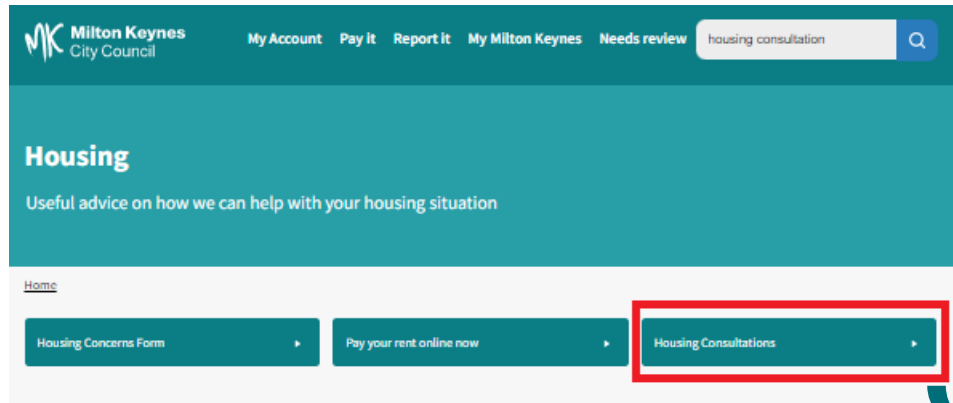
MK Milton Keynes City Council

My Account Pay it Report it My Milton Keynes Needs review

housing consultation

Housing

Useful advice on how we can help with your housing situation

Home

Housing Concerns Form

Pay your rent online now

Housing Consultations